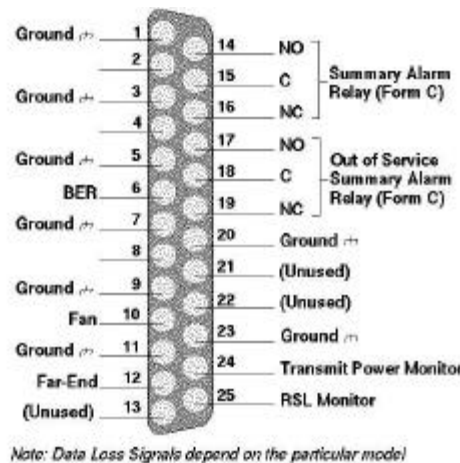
Ground 1
2
Ground 3
4
Ground 5
BER 6
Ground 7
8
Ground 9
Fan 10
Ground 11
Far-End 12
(Unused) 13

14 NO
15 C
16 NC
Summary Alarm Relay (Form C)

17 NO
18 C
19 NC
Out of Service Summary Alarm Relay (Form C)

20 Ground
21 (Unused)
22 (Unused)
23 Ground
24 Transmit Power Monitor
25 RSL Monitor

Note: Data Loss Signals depend on the particular model